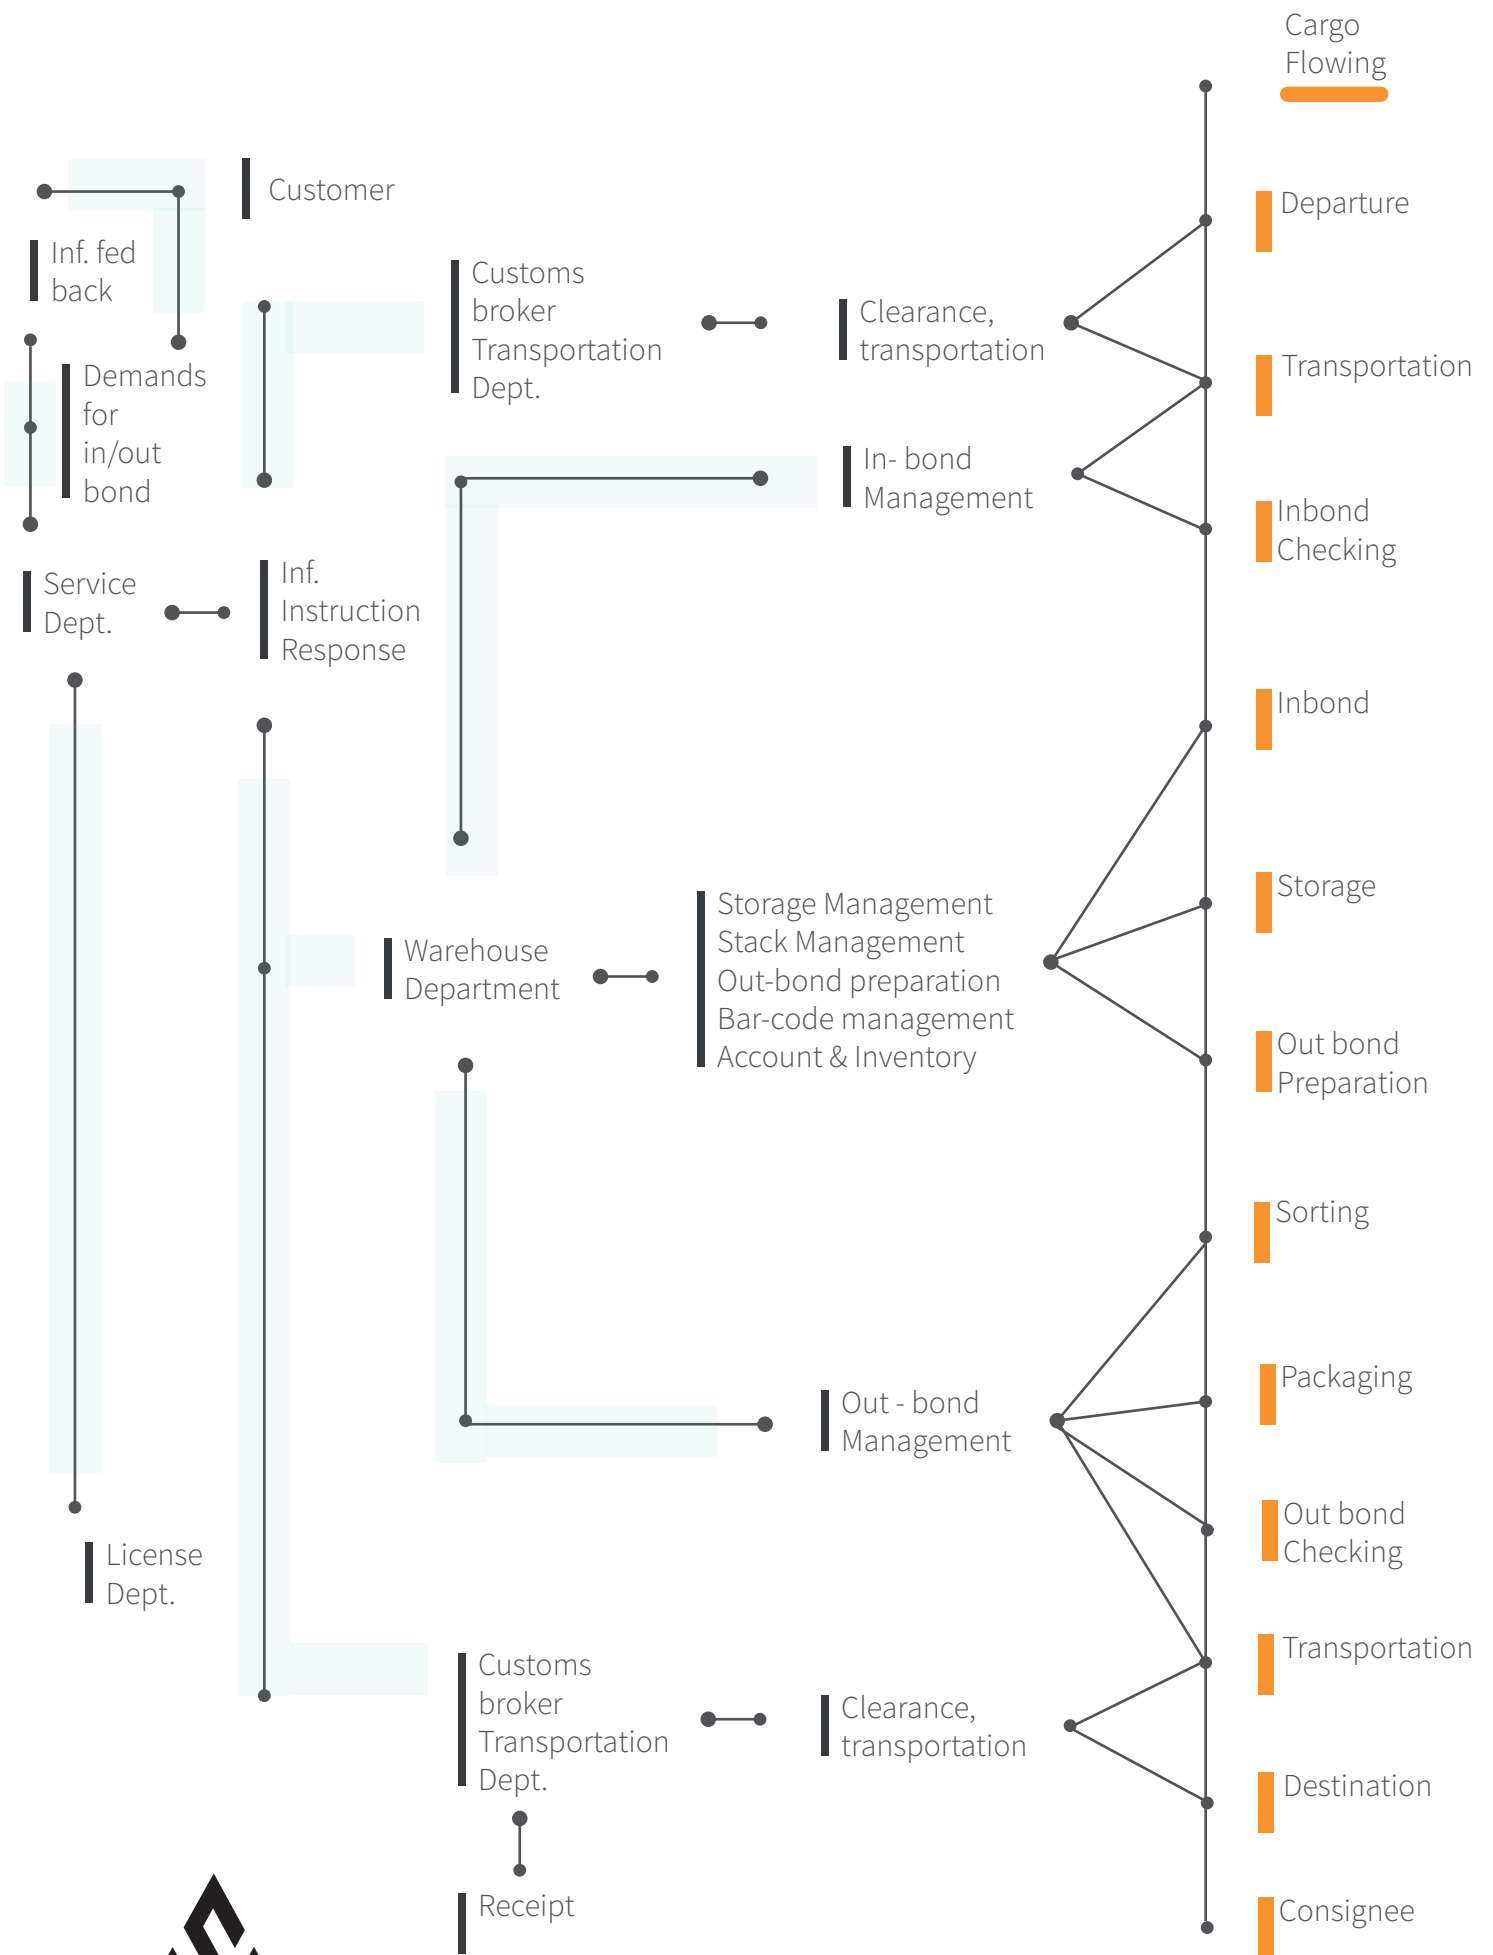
Cargo Flowing

Customer

Inf. fed back

Demands for in/out bond

Customs broker Transportation Dept.

Clearance, transportation

In- bond Management

Service Dept.

Inf. Instruction Response

Departure

Transportation

Inbond Checking

Inbond

Storage

Warehouse Department

Storage Management
Stack Management
Out-bond preparation
Bar-code management
Account & Inventory

Out bond Preparation

Sorting

Packaging

Out - bond Management

Out bond Checking

License Dept.

Transportation

Customs broker Transportation Dept.

Clearance, transportation

Destination

Receipt

Consignee